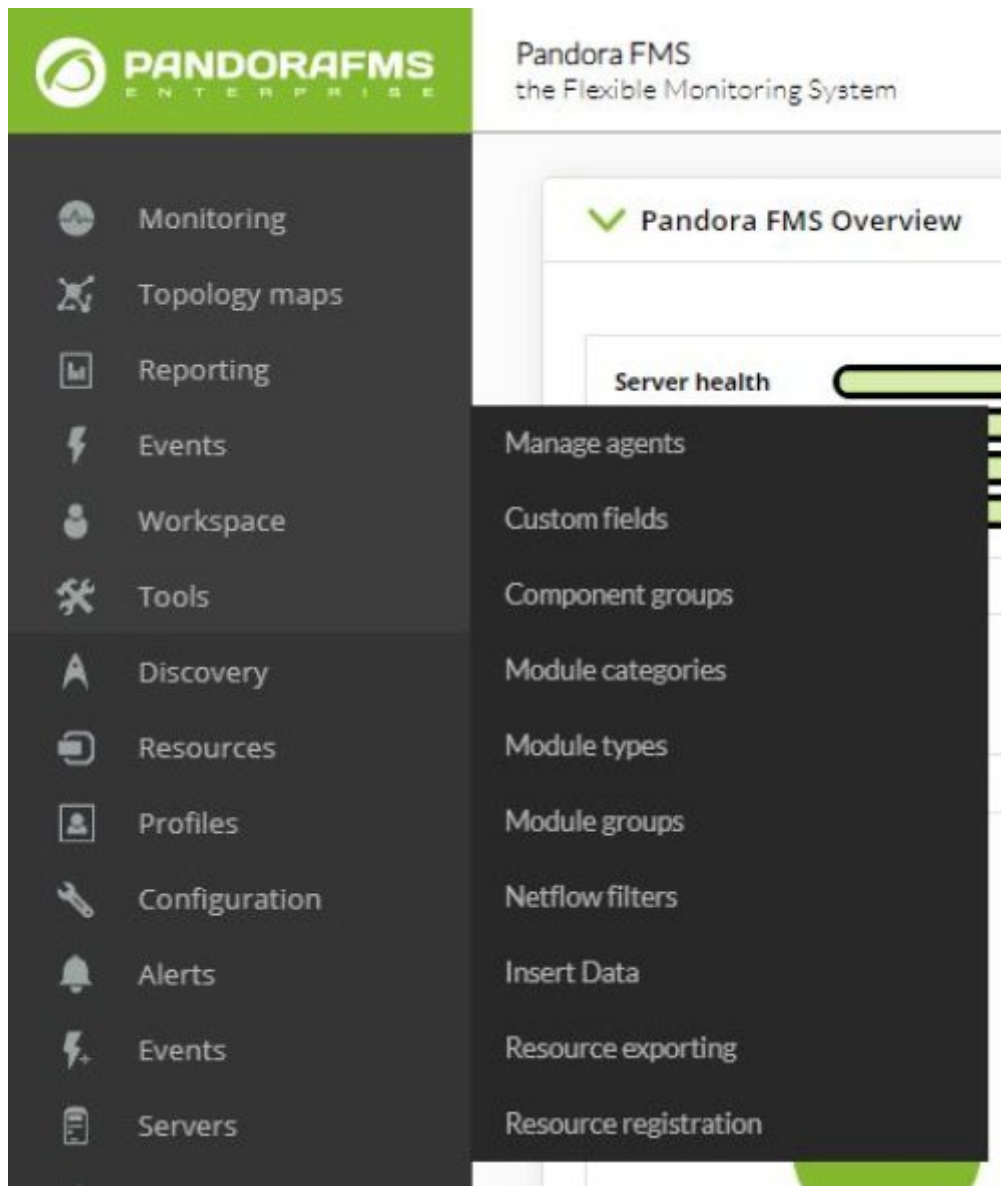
PANDORAFMS
ENTERPRISE

Pandora FMS
the Flexible Monitoring System

Monitoring
Topology maps
Reporting
Events
Workspace
Tools
Discovery
Resources
Profiles
Configuration
Alerts
Events
Servers

Pandora FMS Overview

Server health

Manage agents
Custom fields
Component groups
Module categories
Module types
Module groups
Netflow filters
Insert Data
Resource exporting
Resource registration